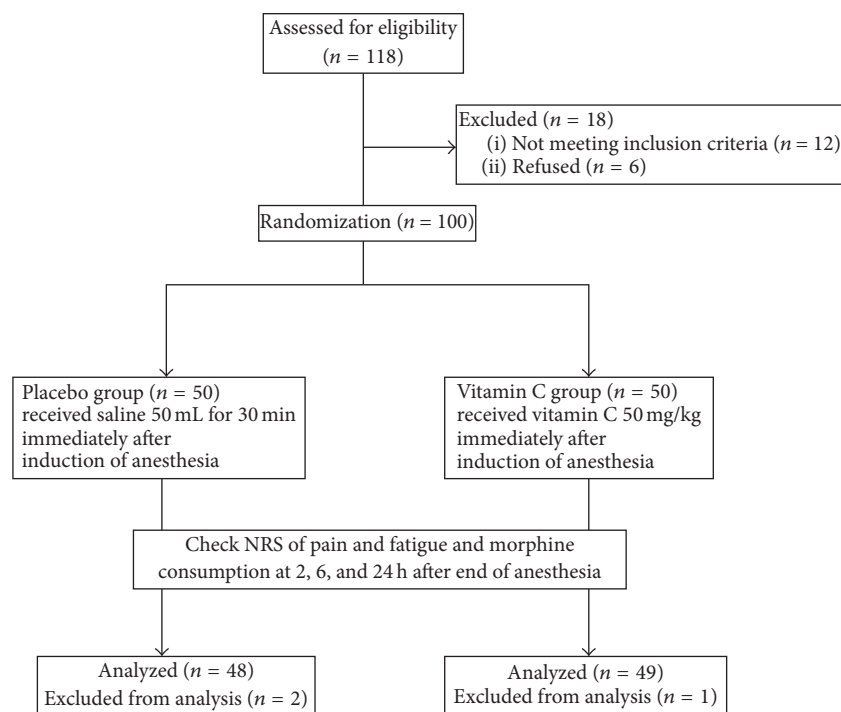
Assessed for eligibility
($n = 118$)

Excluded ($n = 18$)
(i) Not meeting inclusion criteria ($n = 12$)
(ii) Refused ($n = 6$)

Randomization ($n = 100$)

Placebo group ($n = 50$)
received saline 50 mL for 30 min
immediately after
induction of anesthesia

Vitamin C group ($n = 50$)
received vitamin C 50 mg/kg
immediately after
induction of anesthesia

Check NRS of pain and fatigue and morphine consumption at 2, 6, and 24 h after end of anesthesia

Analyzed ($n = 48$)
Excluded from analysis ($n = 2$)

Analyzed ($n = 49$)
Excluded from analysis ($n = 1$)